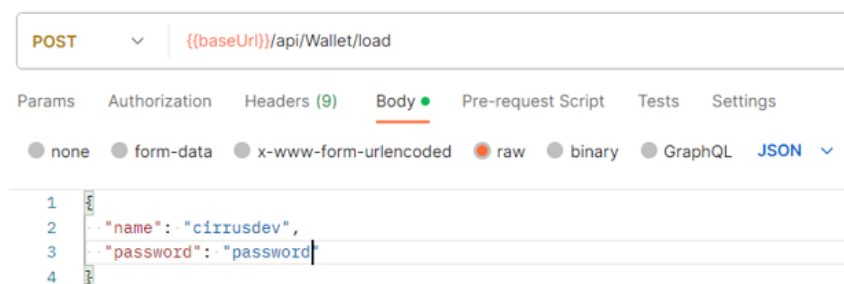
POST {{baseUrl}}/api/Wallet/load

Params Authorization Headers (9) Body Pre-request Script Tests Settings

none form-data x-www-form-urlencoded raw binary GraphQL JSON

1 {
2 "name": "cirrusdev",
3 "password": "password"
4 }